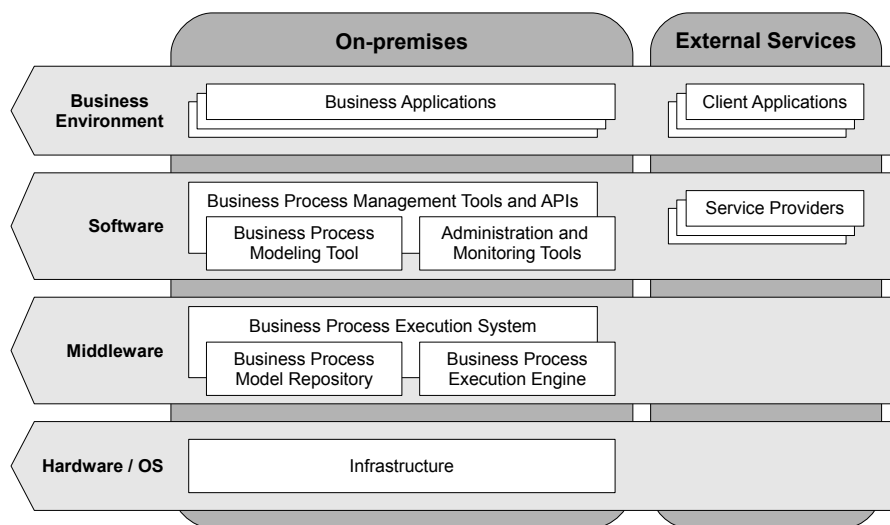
On-premises

External Services

Business Environment

Business Applications

Client Applications

Software

Business Process Management Tools and APIs

Business Process Modeling Tool

Administration and Monitoring Tools

Service Providers

Middleware

Business Process Execution System

Business Process Model Repository

Business Process Execution Engine

Hardware / OS

Infrastructure